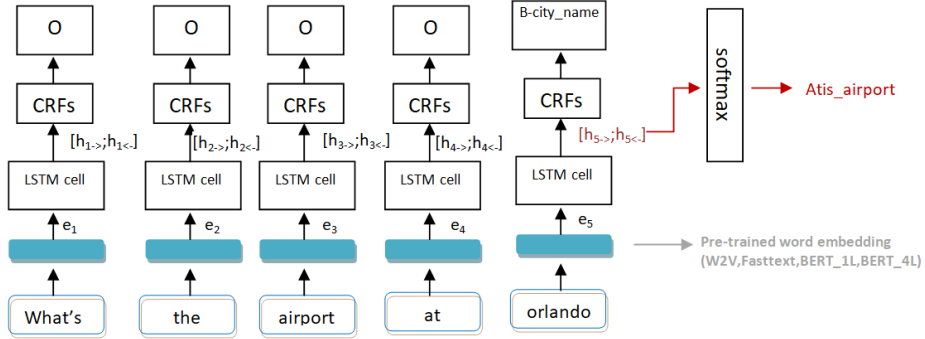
O
CRFs
$[h_{1->};h_{1<-}]$
LSTM cell
$e_1$
What's

O
CRFs
$[h_{2->};h_{2<-}]$
LSTM cell
$e_2$
the

O
CRFs
$[h_{3->};h_{3<-}]$
LSTM cell
$e_3$
airport

O
CRFs
$[h_{4->};h_{4<-}]$
LSTM cell
$e_4$
at

B-city_name
CRFs
$[h_{5->};h_{5<-}]$
LSTM cell
$e_5$
orlando

softmax
Atis_airport

Pre-trained word embedding (W2V,Fasttext,BERT_1L,BERT_4L)